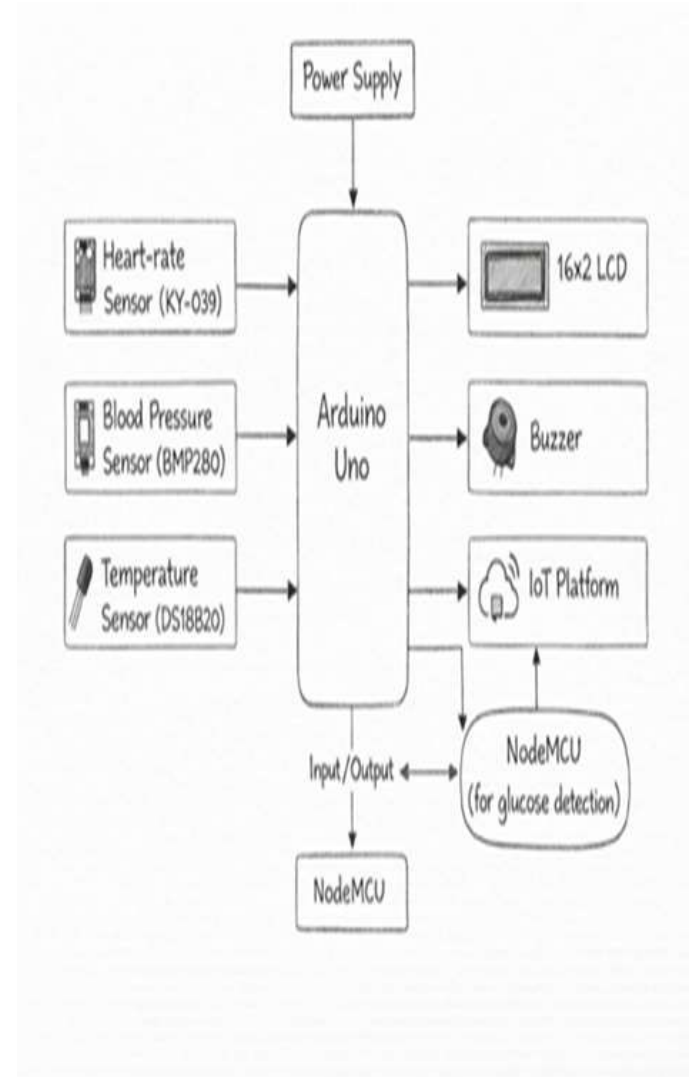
Power Supply

Heart-rate Sensor (KY-039)

Blood Pressure Sensor (BMP280)

Temperature Sensor (DS18820)

Arduino Uno

16x2 LCD

Buzzer

IoT Platform

NodeMCU (for glucose detection)

Input/Output

NodeMCU